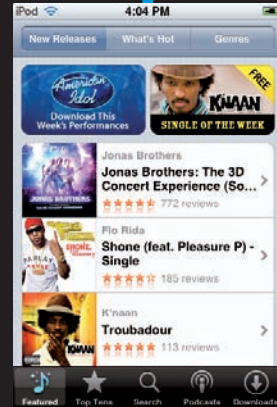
iPod 4:04 PM

New Releases What's Hot Genres

American Idol
Download This Week's Performances

FREE
K'NAAN
SINGLE OF THE WEEK

Jonas Brothers
Jonas Brothers: The 3D Concert Experience (So...
772 reviews

Flo Rida
Shone (feat. Pleasure P) - Single
185 reviews

K'naan
Troubadour
113 reviews

Featured Top Tens Search Podcasts Downloads